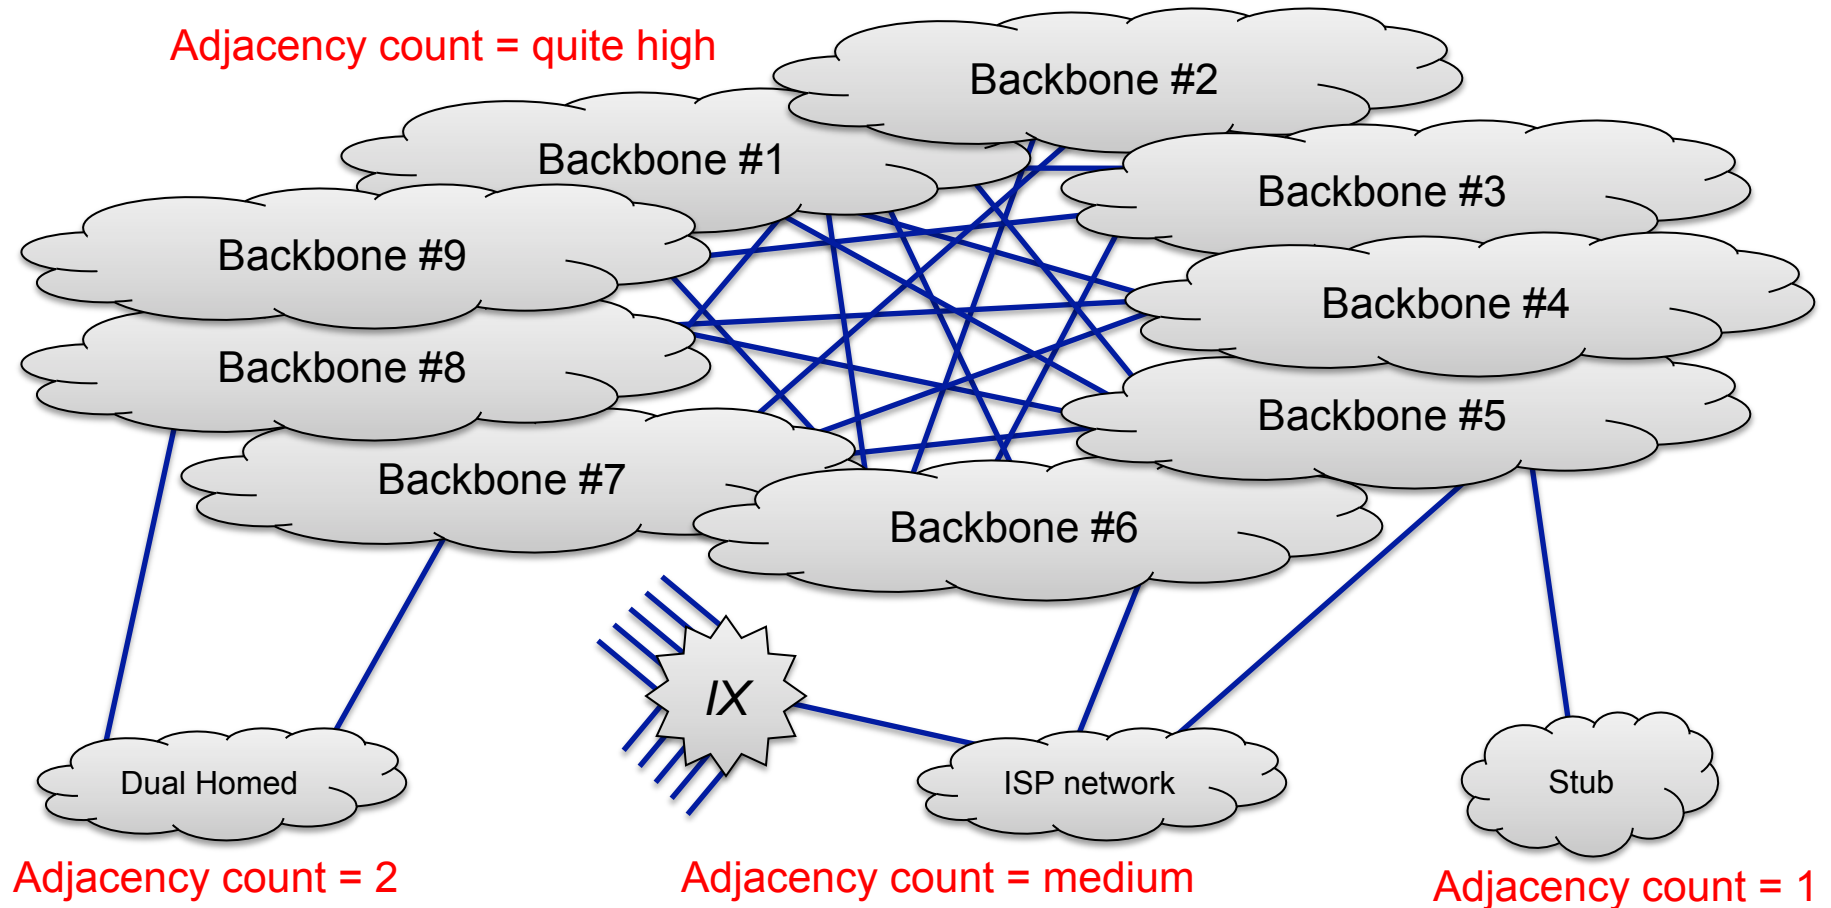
Adjacency count = quite high

Backbone #2

Backbone #1

Backbone #3

Backbone #9

Backbone #4

Backbone #8

Backbone #5

Backbone #7

Backbone #6

IX

Dual Homed

ISP network

Stub

Adjacency count = 2

Adjacency count = medium

Adjacency count = 1